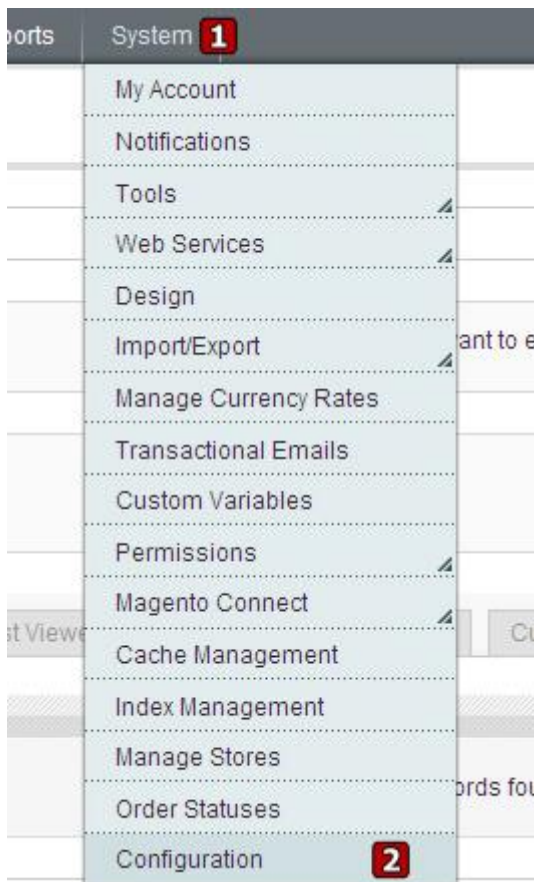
ports System 1

My Account
Notifications
Tools
Web Services
Design
Import/Export
Manage Currency Rates
Transactional Emails
Custom Variables
Permissions
Magento Connect
Cache Management
Index Management
Manage Stores
Order Statuses
Configuration 2

ant to e
st Viewe
Cu
ords fou